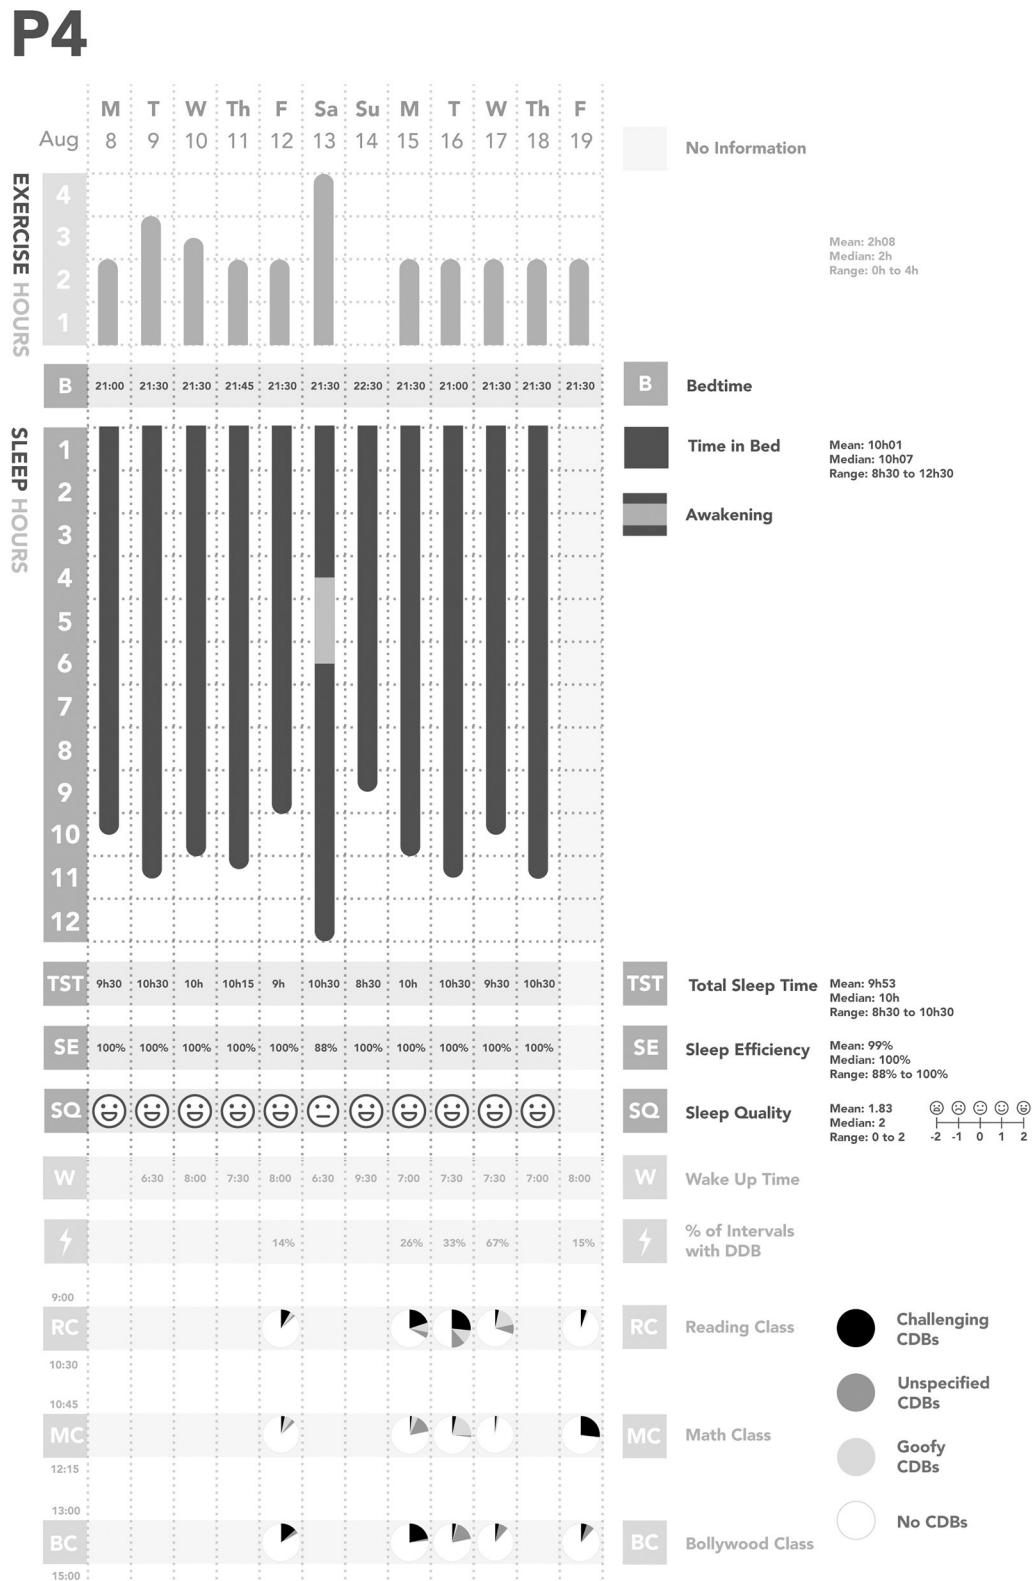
P4

| Aug | M 8 | T 9 | W 10 | Th 11 | F 12 | Sa 13 | Su 14 | M 15 | T 16 | W 17 | Th 18 | F 19 |
|---|---|---|---|---|---|---|---|---|---|---|---|---|
| B | 21:00 | 21:30 | 21:30 | 21:45 | 21:30 | 21:30 | 22:30 | 21:30 | 21:00 | 21:30 | 21:30 | 21:30 |
| TST | 9h30 | 10h30 | 10h | 10h15 | 9h | 10h30 | 8h30 | 10h | 10h30 | 9h30 | 10h30 | |
| SE | 100% | 100% | 100% | 100% | 100% | 88% | 100% | 100% | 100% | 100% | 100% | |
| W | | 6:30 | 8:00 | 7:30 | 8:00 | 6:30 | 9:30 | 7:00 | 7:30 | 7:30 | 7:00 | 8:00 |
| ⚡ | | | | | 14% | | | 26% | 33% | 67% | | 15% |

EXERCISE HOURS
4 3 2 1

SLEEP HOURS
1 2 3 4 5 6 7 8 9 10 11 12

SQ

9:00
RC
10:30
10:45
MC
12:15
13:00
BC
15:00

No Information

Mean: 2h08
Median: 2h
Range: 0h to 4h

B Bedtime

Time in Bed
Mean: 10h01
Median: 10h07
Range: 8h30 to 12h30

Awakening

TST Total Sleep Time
Mean: 9h53
Median: 10h
Range: 8h30 to 10h30

SE Sleep Efficiency
Mean: 99%
Median: 100%
Range: 88% to 100%

SQ Sleep Quality
Mean: 1.83
Median: 2
Range: 0 to 2
-2 -1 0 1 2

W Wake Up Time

% of Intervals with DDB

RC Reading Class

MC Math Class

BC Bollywood Class

Challenging CDBs

Unspecified CDBs

Goofy CDBs

No CDBs